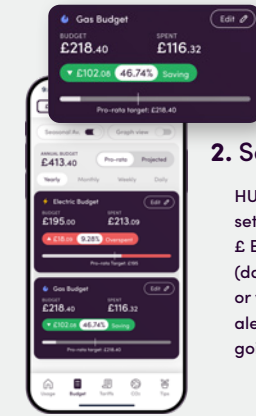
Gas Budget
Edit
BUDGET
£218.40
SPENT
£116.32
▼ £102.08 46.74% Saving
Pro-rata target: £218.40

Seasonal Ac
Graph view
ANNUAL BUDGET
£413.40
Pro-rata
Projected
Yearly
Monthly
Weekly
Daily

Electric Budget
Edit
BUDGET
£195.00
SPENT
£213.09
▲ £18.09 9.28% Overspent
Pro-rata Target: £195

Gas Budget
Edit
BUDGET
£218.40
SPENT
£116.32
▼ £102.08 46.74% Saving
Pro-rata target: £218.40

Usage
Budget
Tariffs
CO₂
Tips

2. S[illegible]

HU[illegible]
set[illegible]
£ B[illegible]
(da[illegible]
or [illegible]
ale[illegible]
go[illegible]